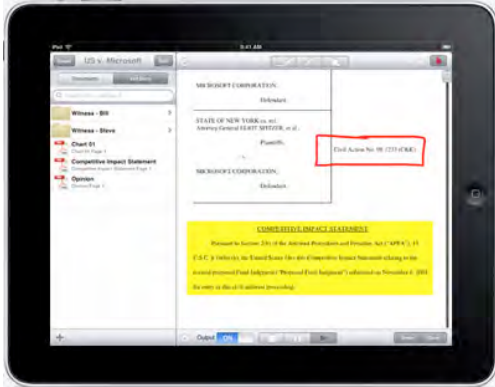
iPad

9:41 AM

US v. Microsoft

Witness - Bill

Witness - Steve

Chart 01

Competitive Impact Statement

Opinion

MICROSOFT CORPORATION,

Defendant.

STATE OF NEW YORK ex rel. Attorney General ELIOT SPITZER, et al.,

Plaintiffs,

v.

MICROSOFT CORPORATION,

Defendant.

Civil Action No. 98-1233 (CKK)

COMPETITIVE IMPACT STATEMENT

Pursuant to Section 2(b) of the Antitrust Procedures and Penalties Act ("APPA"), 15 U.S.C. § 16(b)-(h), the United States files this Competitive Impact Statement relating to the revised proposed Final Judgment ("Proposed Final Judgment") submitted on November 6, 2001 for entry in this civil antitrust proceeding.

Output ON